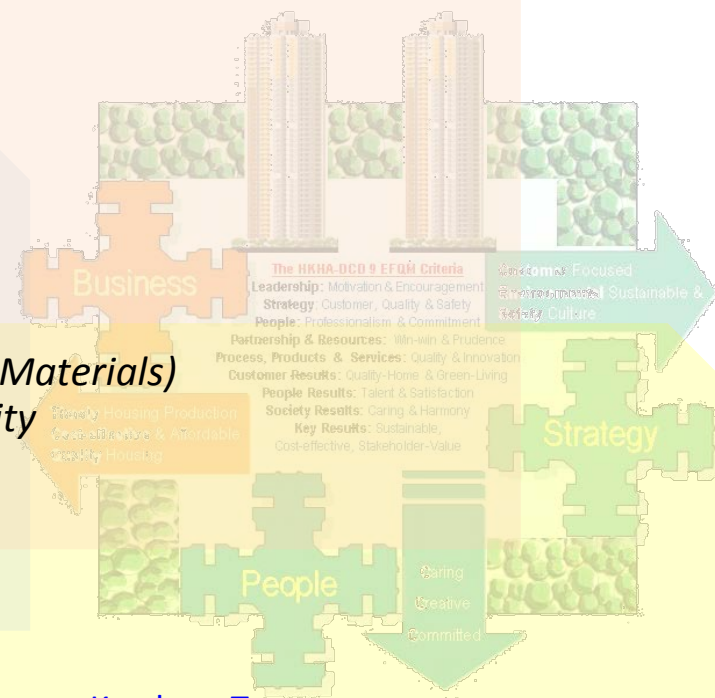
Business

The HKHA-DCD 9 EFQM Criteria
Leadership: Motivation & Encouragement
Strategy: Customer, Quality & Safety
People: Professionalism & Commitment
Partnership & Resources: Win-win & Prudence
Process, Products & Services: Quality & Innovation
Customer Results: Quality-Home & Green-Living
People Results: Talent & Satisfaction
Society Results: Caring & Harmony
Key Results: Sustainable, Cost-effective, Stakeholder-Value

Customer Focused
Environmental Sustainable &
Safety Culture

Materials)
ity

Steady Housing Production
Cost-effective & Affordable
Quality Housing

Strategy

People

Caring
Creative
Committed